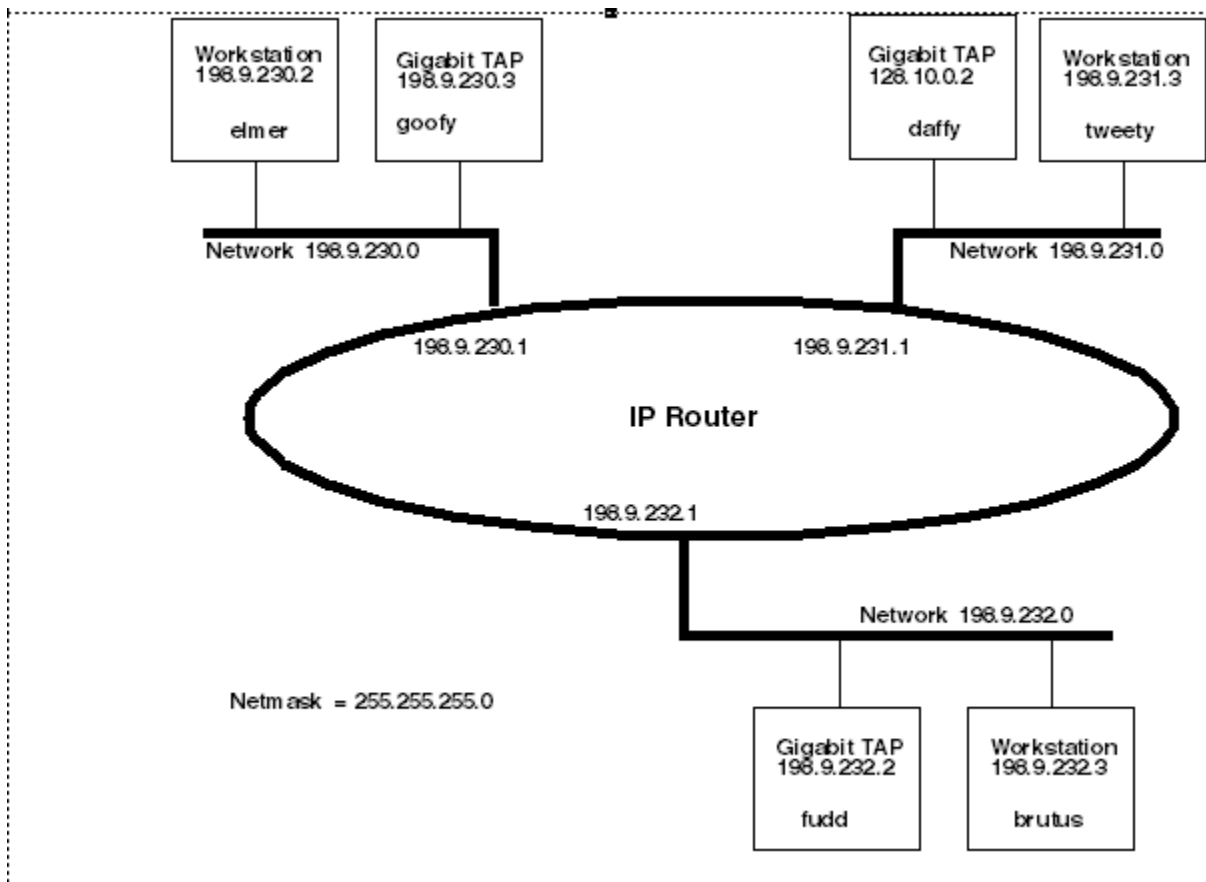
Workstation
198.9.230.2
elmer

Gigabit TAP
198.9.230.3
goofy

Gigabit TAP
128.10.0.2
daffy

Workstation
198.9.231.3
tweety

Network 198.9.230.0

Network 198.9.231.0

198.9.230.1

198.9.231.1

IP Router

198.9.232.1

Network 198.9.232.0

Netmask = 255.255.255.0

Gigabit TAP
198.9.232.2
fudd

Workstation
198.9.232.3
brutus